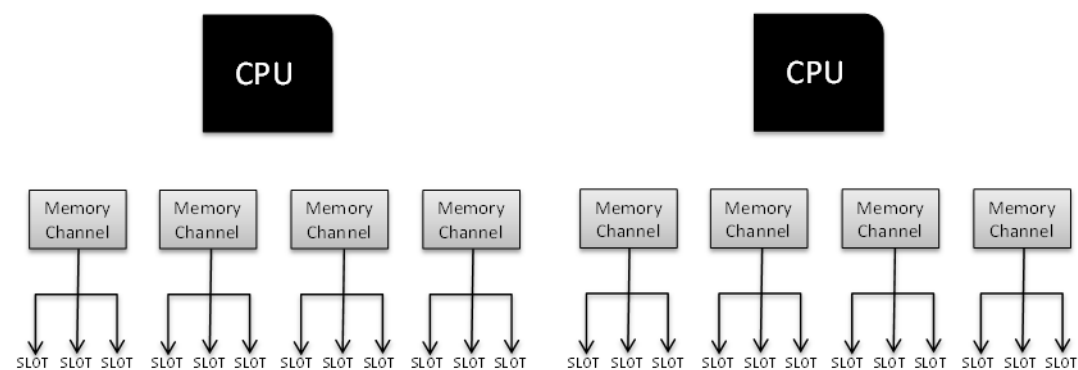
CPU

CPU

Memory Channel

Memory Channel

Memory Channel

Memory Channel

Memory Channel

Memory Channel

Memory Channel

Memory Channel

SLOT SLOT SLOT SLOT SLOT SLOT SLOT SLOT SLOT SLOT SLOT SLOT SLOT SLOT SLOT SLOT SLOT SLOT SLOT SLOT SLOT SLOT SLOT SLOT